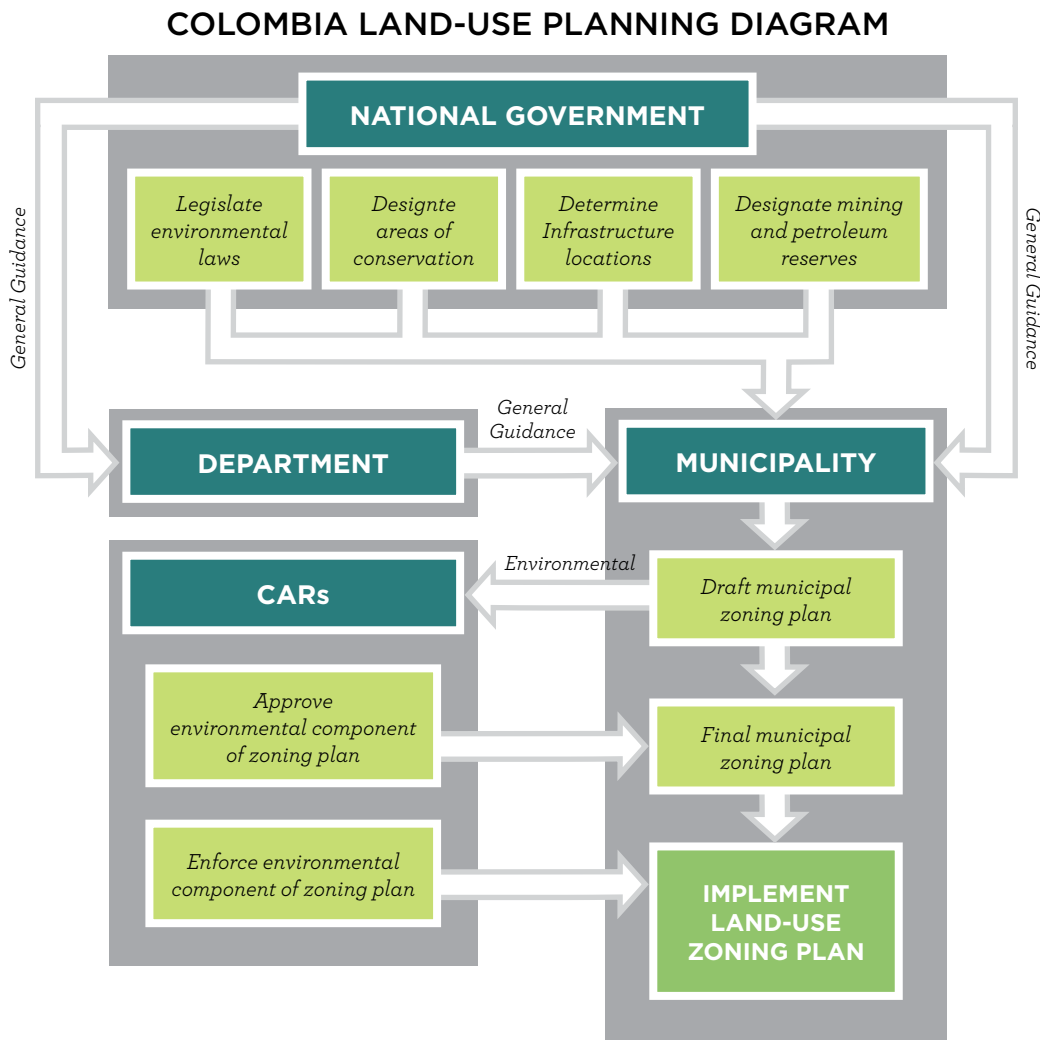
COLOMBIA LAND-USE PLANNING DIAGRAM

NATIONAL GOVERNMENT

Legislate environmental laws

Designte areas of conservation

Determine Infrastructure locations

Designate mining and petroleum reserves

General Guidance

General Guidance

General Guidance

DEPARTMENT

MUNICIPALITY

Environmental

CARs

Draft municipal zoning plan

Approve environmental component of zoning plan

Final municipal zoning plan

Enforce environmental component of zoning plan

IMPLEMENT LAND-USE ZONING PLAN